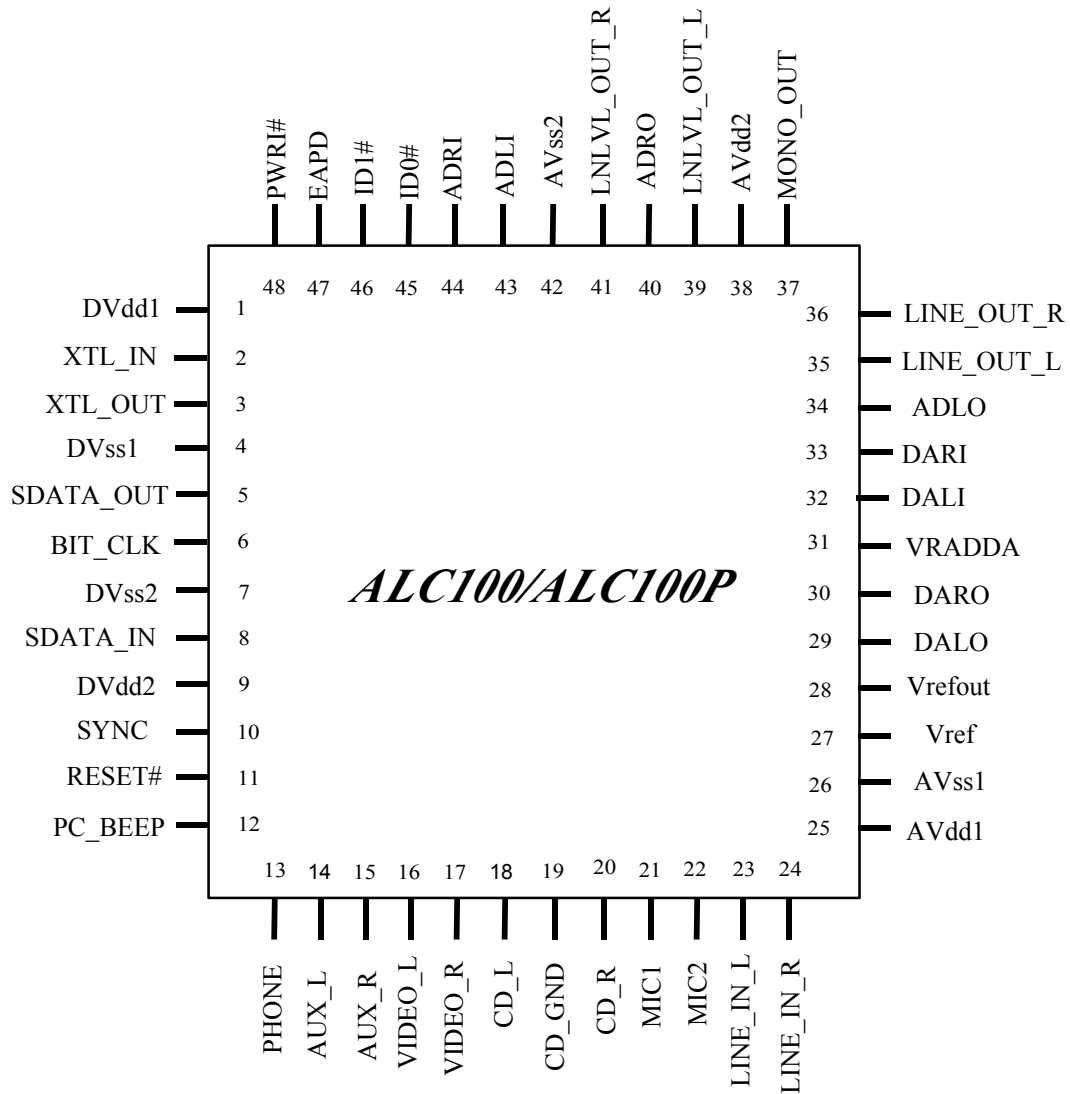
PWRI#
EAPD
ID1#
ID0#
ADRI
ADLI
AVss2
LNLVL_OUT_R
ADRO
LNLVL_OUT_L
AVdd2
MONO_OUT

48 47 46 45 44 43 42 41 40 39 38 37

DVdd1 1
XTL_IN 2
XTL_OUT 3
DVss1 4
SDATA_OUT 5
BIT_CLK 6
DVss2 7
SDATA_IN 8
DVdd2 9
SYNC 10
RESET# 11
PC_BEEP 12

ALC100/ALC100P

36 LINE_OUT_R
35 LINE_OUT_L
34 ADLO
33 DARI
32 DALI
31 VRADDA
30 DARO
29 DALO
28 Vrefout
27 Vref
26 AVss1
25 AVdd1

13 14 15 16 17 18 19 20 21 22 23 24

PHONE
AUX_L
AUX_R
VIDEO_L
VIDEO_R
CD_L
CD_GND
CD_R
MIC1
MIC2
LINE_IN_L
LINE_IN_R